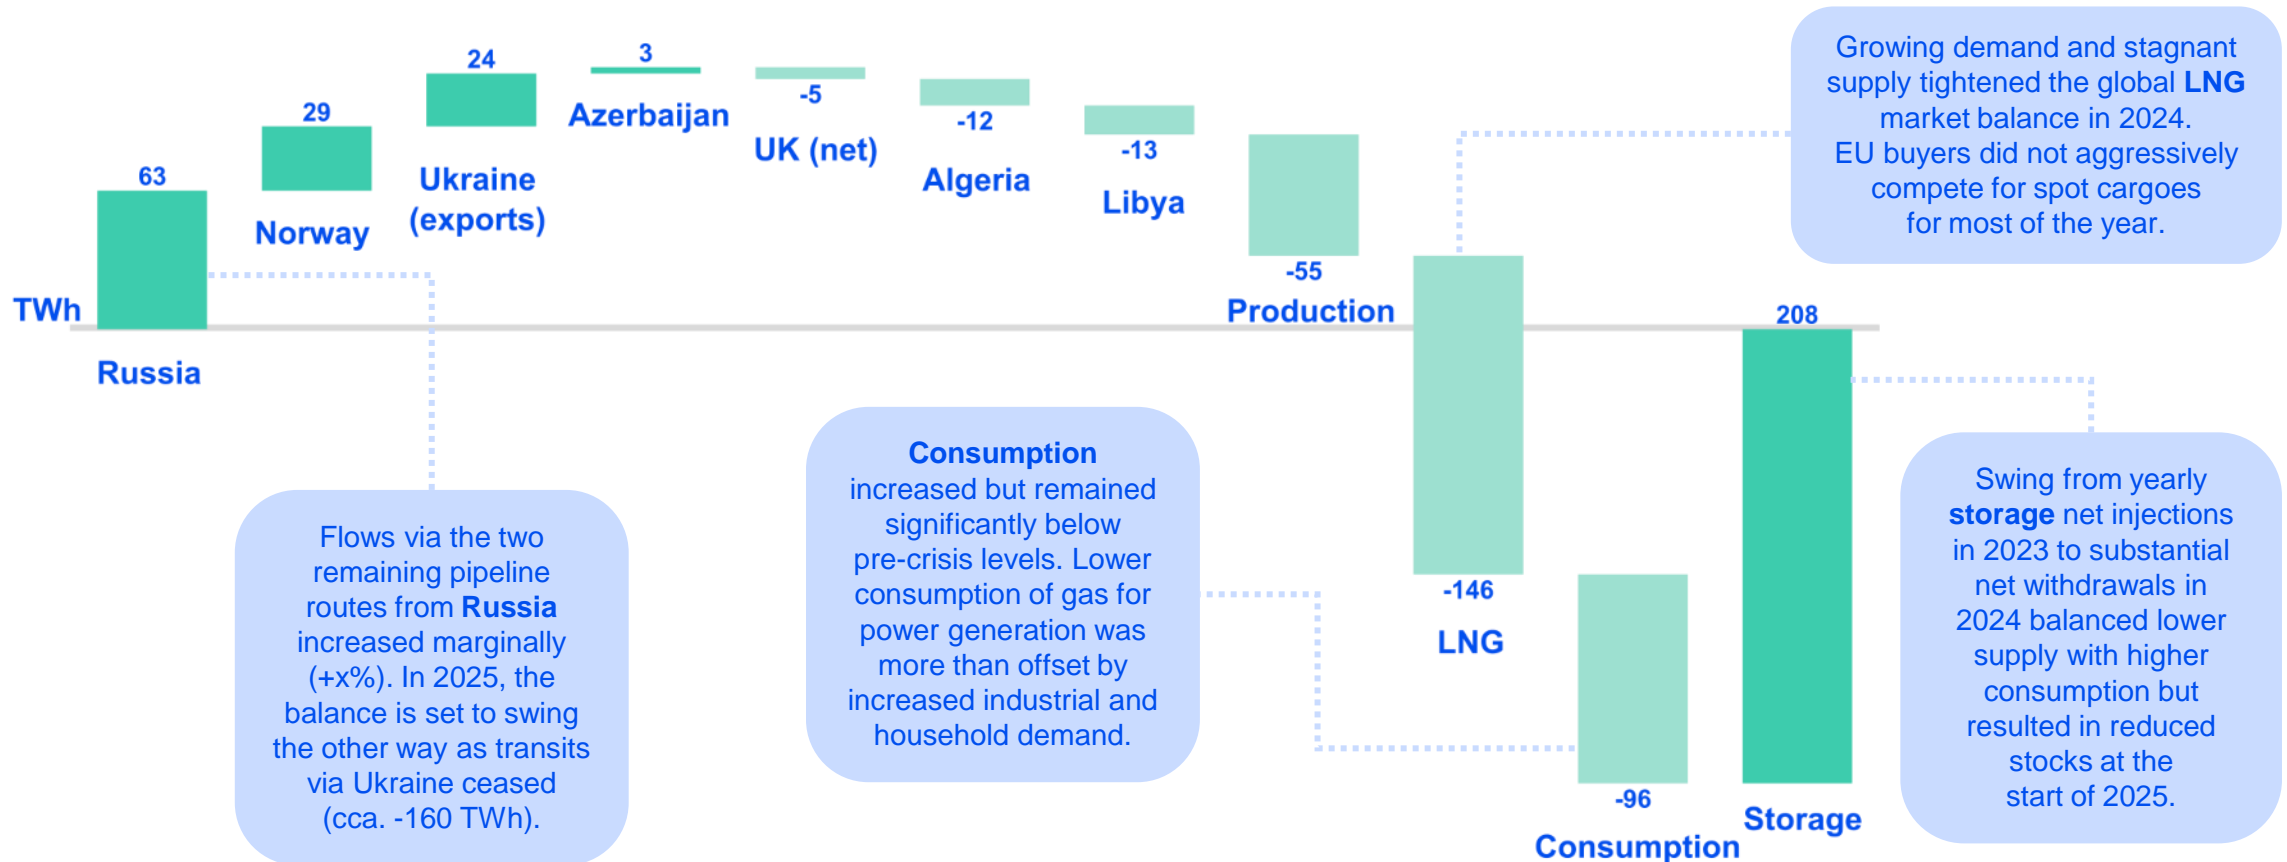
Growing demand and stagnant supply tightened the global LNG market balance in 2024. EU buyers did not aggressively compete for spot cargoes for most of the year.

TWh

63
Russia

29
Norway

24
Ukraine (exports)

3
Azerbaijan

-5
UK (net)

-12
Algeria

-13
Libya

-55
Production

-146
LNG

-96
Consumption

208
Storage

Flows via the two remaining pipeline routes from Russia increased marginally (+x%). In 2025, the balance is set to swing the other way as transits via Ukraine ceased (cca. -160 TWh).

Consumption increased but remained significantly below pre-crisis levels. Lower consumption of gas for power generation was more than offset by increased industrial and household demand.

Swing from yearly storage net injections in 2023 to substantial net withdrawals in 2024 balanced lower supply with higher consumption but resulted in reduced stocks at the start of 2025.